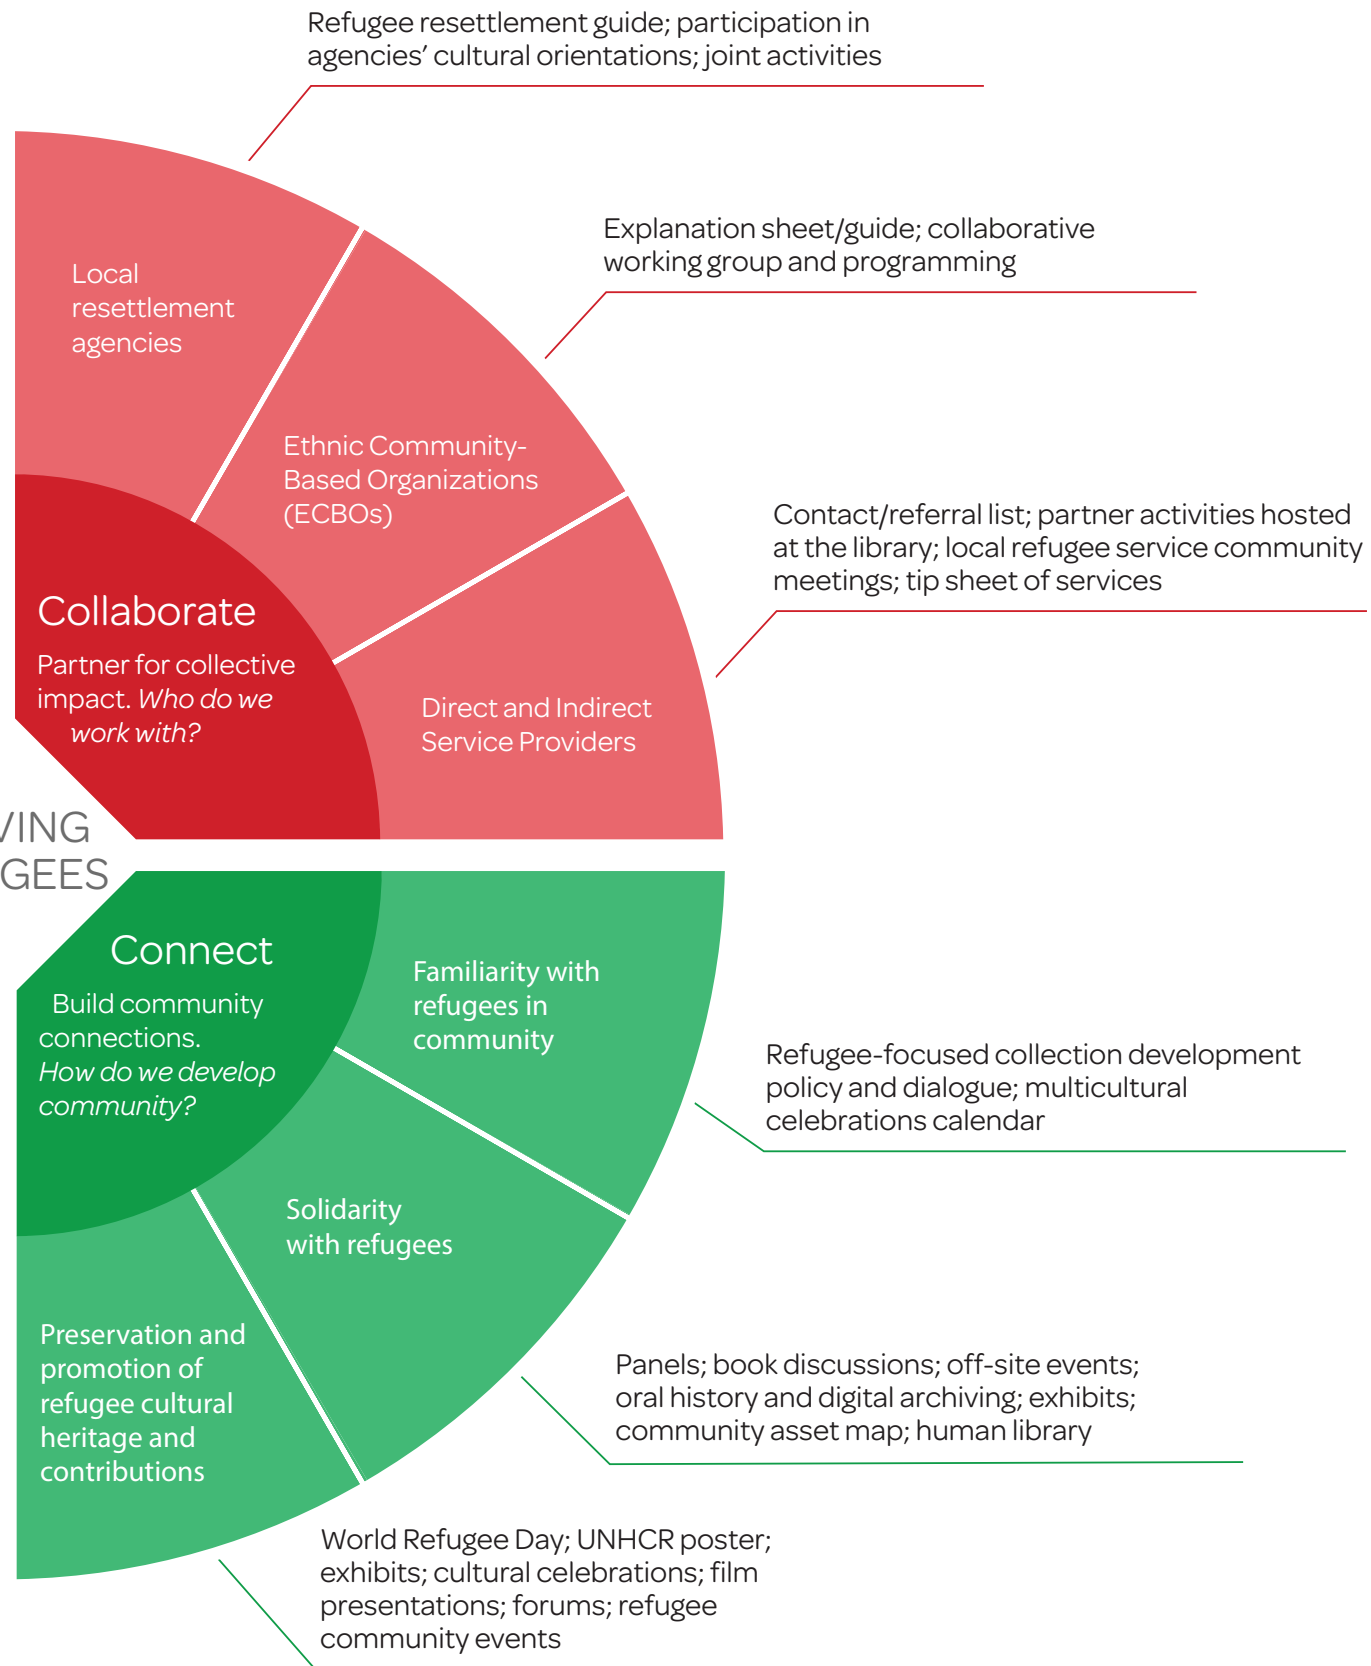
Refugee resettlement guide; participation in agencies' cultural orientations; joint activities

Explanation sheet/guide; collaborative working group and programming

Contact/referral list; partner activities hosted at the library; local refugee service community meetings; tip sheet of services

Local resettlement agencies

Ethnic Community-Based Organizations (ECBOs)

Direct and Indirect Service Providers

Collaborate

Partner for collective impact. *Who do we work with?*

VING
GEES

Connect

Build community connections. *How do we develop community?*

Familiarity with refugees in community

Solidarity with refugees

Preservation and promotion of refugee cultural heritage and contributions

Refugee-focused collection development policy and dialogue; multicultural celebrations calendar

Panels; book discussions; off-site events; oral history and digital archiving; exhibits; community asset map; human library

World Refugee Day; UNHCR poster; exhibits; cultural celebrations; film presentations; forums; refugee community events